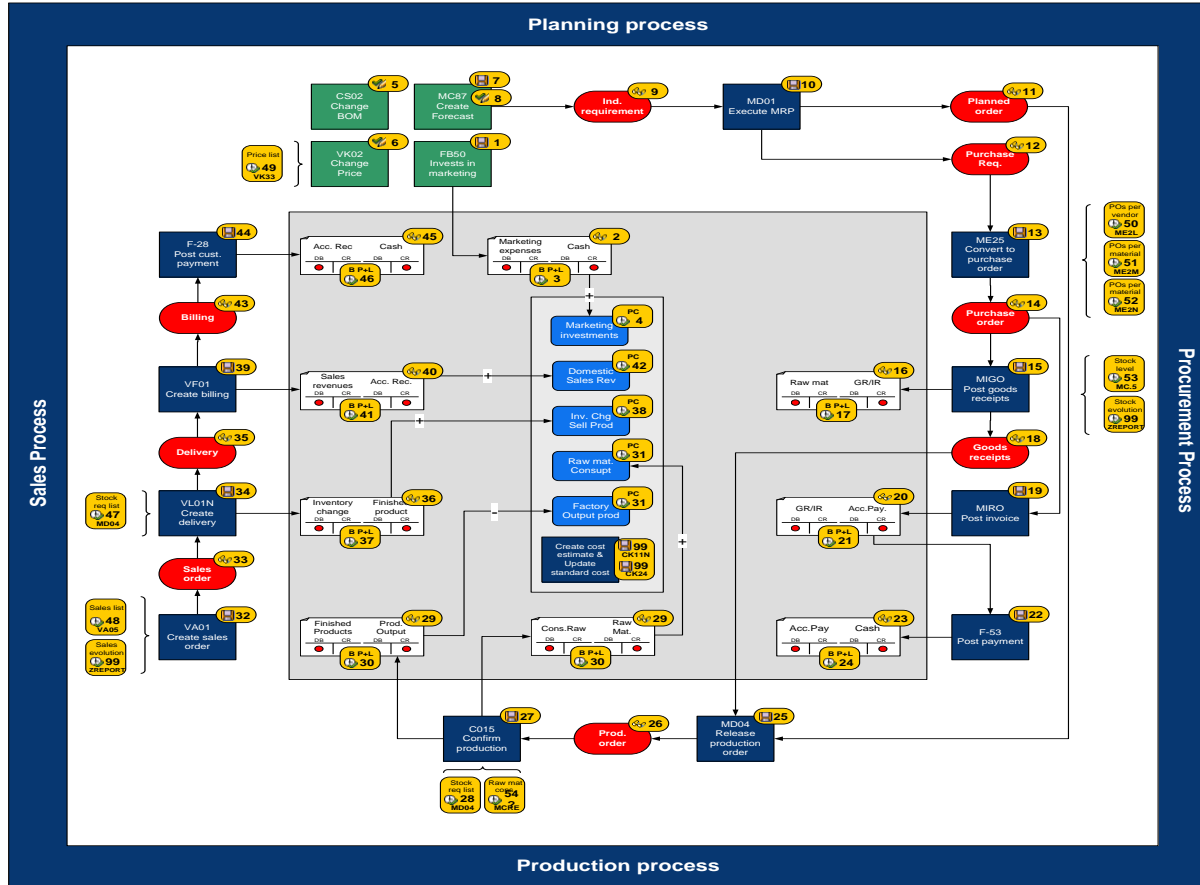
Planning process

Sales Process

Procurement Process

Production process

CS02 Change BOM 5

MC87 Create Forecast 7 8

Ind. requirement 9

MD01 Execute MRP 10

Planned order 11

Price list 49 VK33

VK02 Change Price 6

FB50 Invests in marketing 1

Purchase Req. 12

F-28 Post cust. payment 44

Acc. Rec Cash 45
DB CR DB CR
B P+L 46

Marketing expenses Cash 2
DB CR DB CR
B P+L 3

ME25 Convert to purchase order 13

POs per vendor 50 ME2L

POs per material 51 ME2M

POs per material 52 ME2N

Billing 43

Marketing investments PC 4

Purchase order 14

Domestic Sales Rev PC 42

VF01 Create billing 39

Sales revenues Acc. Rec. 40
DB CR DB CR
B P+L 41

Raw mat GR/IR 16
DB CR DB CR
B P+L 17

MIGO Post goods receipts 15

Stock level 53 MC.5

Stock evolution 99 ZREPORT

Inv. Chg Sell Prod PC 38

Delivery 35

Raw mat. Consupt PC 31

Goods receipts 18

Stock req list 47 MD04

VL01N Create delivery 34

Inventory change Finished product 36
DB CR DB CR
B P+L 37

Factory Output prod PC 31

GR/IR Acc.Pay. 20
DB CR DB CR
B P+L 21

MIRO Post invoice 19

Create cost estimate & Update standard cost 99 CK11N 99 CK24

Sales order 33

Sales list 48 VA05

Sales evolution 99 ZREPORT

VA01 Create sales order 32

Finished Products Prod. Output 29
DB CR DB CR
B P+L 30

Cons.Raw Raw Mat. 29
DB CR DB CR
B P+L 30

Acc.Pay Cash 23
DB CR DB CR
B P+L 24

F-53 Post payment 22

C015 Confirm production 27

Prod. order 26

MD04 Release production order 25

Stock req list 28 MD04

Raw mat cons. 54 MCRE

+ + + - +